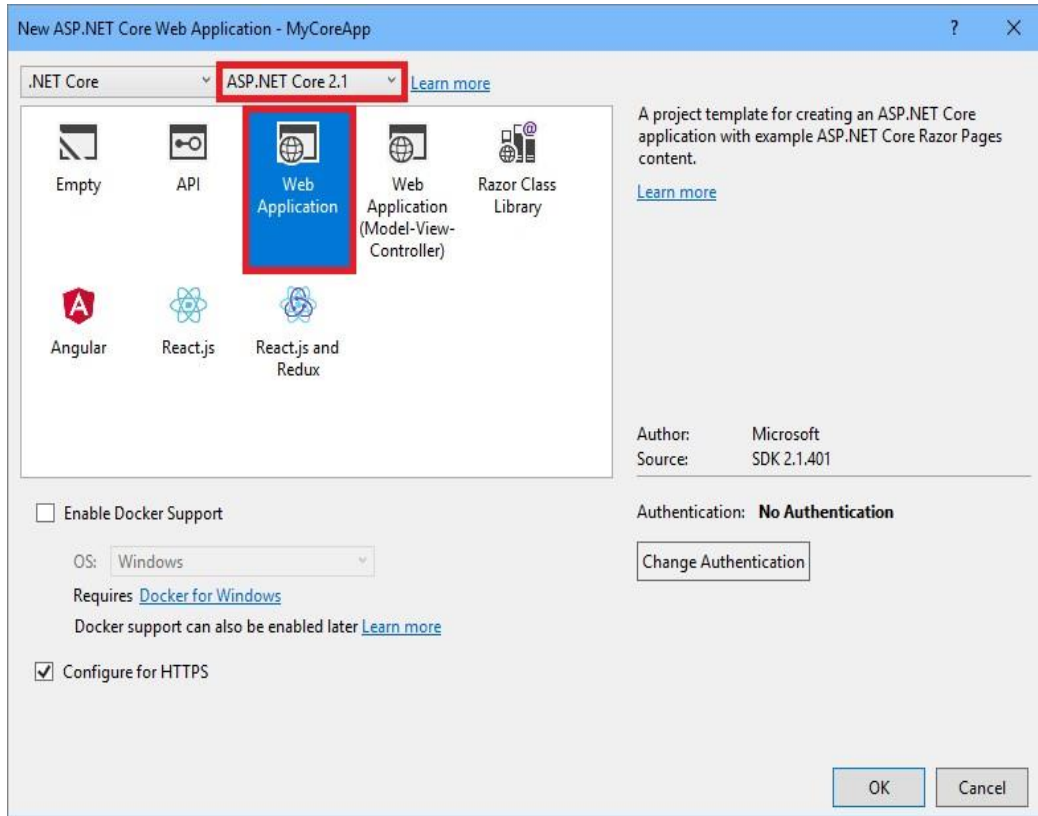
New ASP.NET Core Web Application - MyCoreApp

?

X

.NET Core

ASP.NET Core 2.1

Learn more

Empty

API

Web Application

Web Application (Model-View-Controller)

Razor Class Library

Angular

React.js

React.js and Redux

A project template for creating an ASP.NET Core application with example ASP.NET Core Razor Pages content.

Learn more

Author: Microsoft
Source: SDK 2.1.401

Enable Docker Support

OS: Windows

Requires Docker for Windows

Docker support can also be enabled later Learn more

Configure for HTTPS

Authentication: **No Authentication**

Change Authentication

OK

Cancel